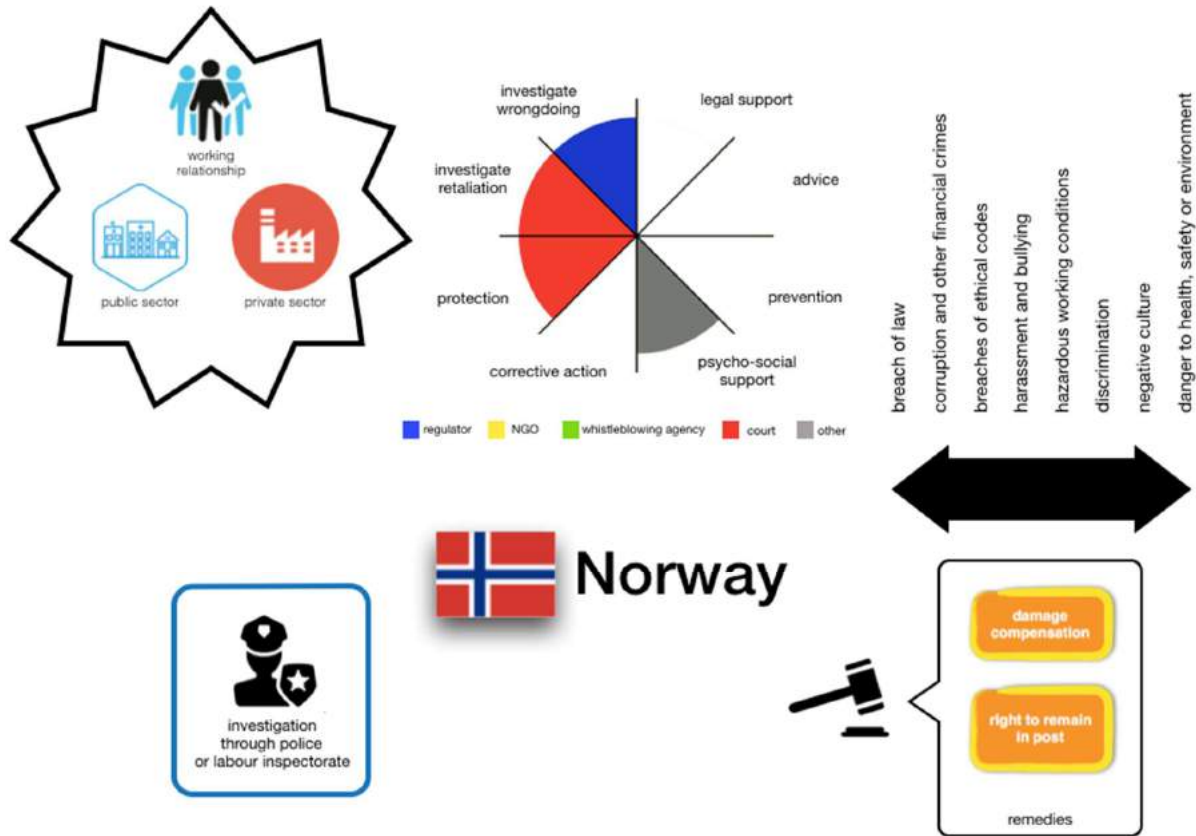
working relationship

public sector

private sector

investigate wrongdoing

legal support

investigate retaliation

advice

protection

prevention

corrective action

psycho-social support

regulator
NGO
whistleblowing agency
court
other

breach of law
corruption and other financial crimes
breaches of ethical codes
harassment and bullying
hazardous working conditions
discrimination
negative culture
danger to health, safety or environment

Norway

investigation through police or labour inspectorate

damage compensation

right to remain in post

remedies